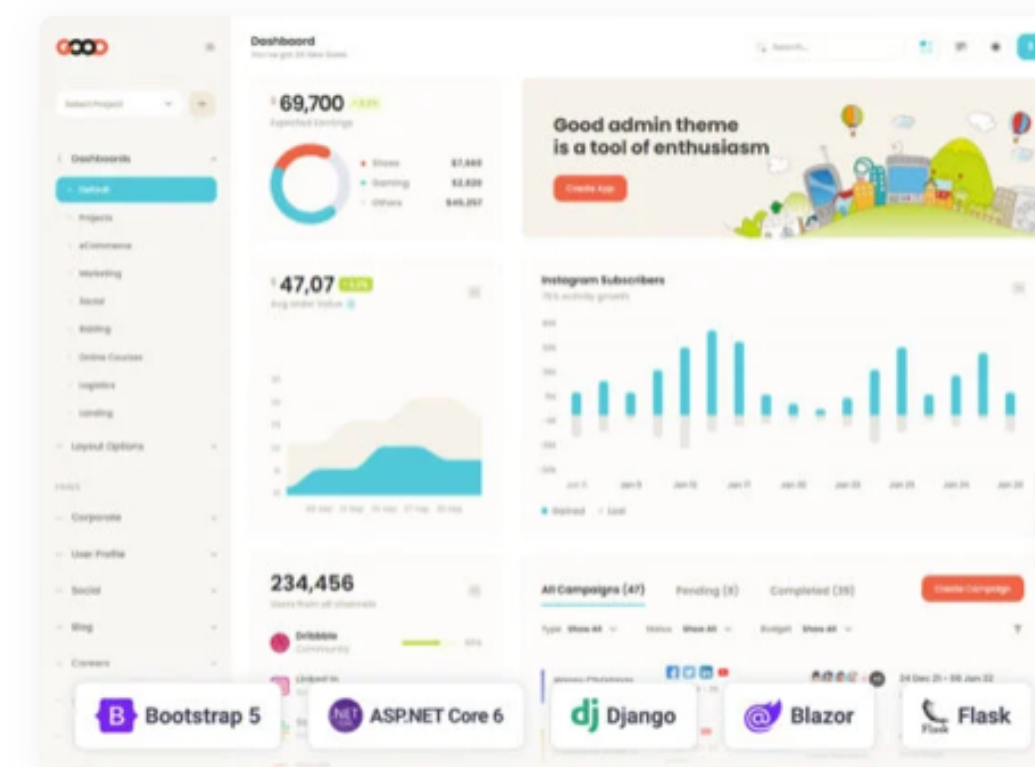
Dashboard

Select Project

Dashboards

Default

Projects

eCommerce

Marketing

Social

Banking

Online Courses

Logistics

Landing

Layout Options

Corporate

User Profile

Social

Blog

Careers

$69,700

Expected Earnings

Shoes $7,660

Gaming $2,820

Others $45,257

Good admin theme is a tool of enthusiasm

Create App

$47,07

Avg order Value

Instagram Subscribers

Jan 11 Jan 15 Jan 18 Jan 21 Jan 22 Jan 23 Jan 25 Jan 24 Jan 26

Gained Lost

234,456

Users from all channels

Dribbble

Community

LinkedIn

All Campaigns (47) Pending (8) Completed (39)

Create Campaign

Type Show All Status Show All Budget Show All

24 Dec 21 - 06 Jan 22

Bootstrap 5

ASP.NET Core 6

dj Django

Blazor

Flask